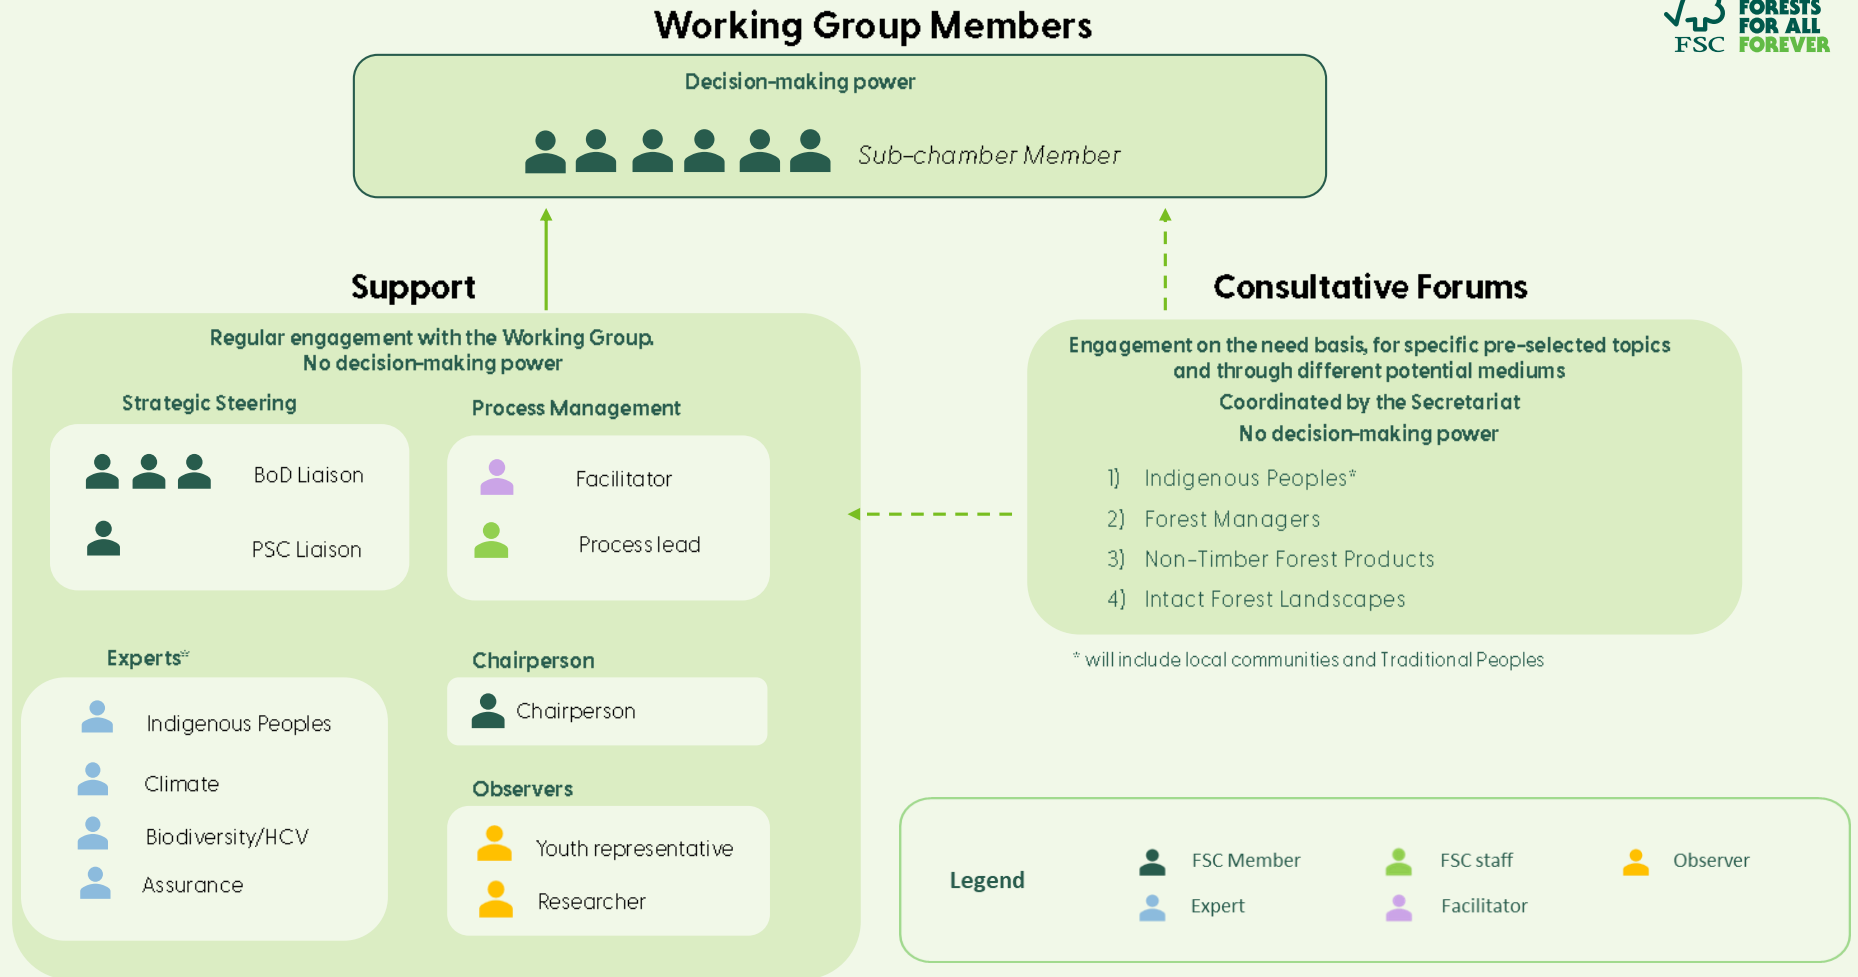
Working Group Members

FSC FORESTS FOR ALL FOREVER

Decision-making power

Sub-chamber Member

Support

Regular engagement with the Working Group. No decision-making power

Strategic Steering

BoD Liaison

PSC Liaison

Process Management

Facilitator

Process lead

Experts*

Indigenous Peoples

Climate

Biodiversity/HCV

Assurance

Chairperson

Chairperson

Observers

Youth representative

Researcher

Consultative Forums

Engagement on the need basis, for specific pre-selected topics and through different potential mediums

Coordinated by the Secretariat

No decision-making power

1) Indigenous Peoples*
2) Forest Managers
3) Non-Timber Forest Products
4) Intact Forest Landscapes

* will include local communities and Traditional Peoples

Legend

FSC Member

FSC staff

Observer

Expert

Facilitator